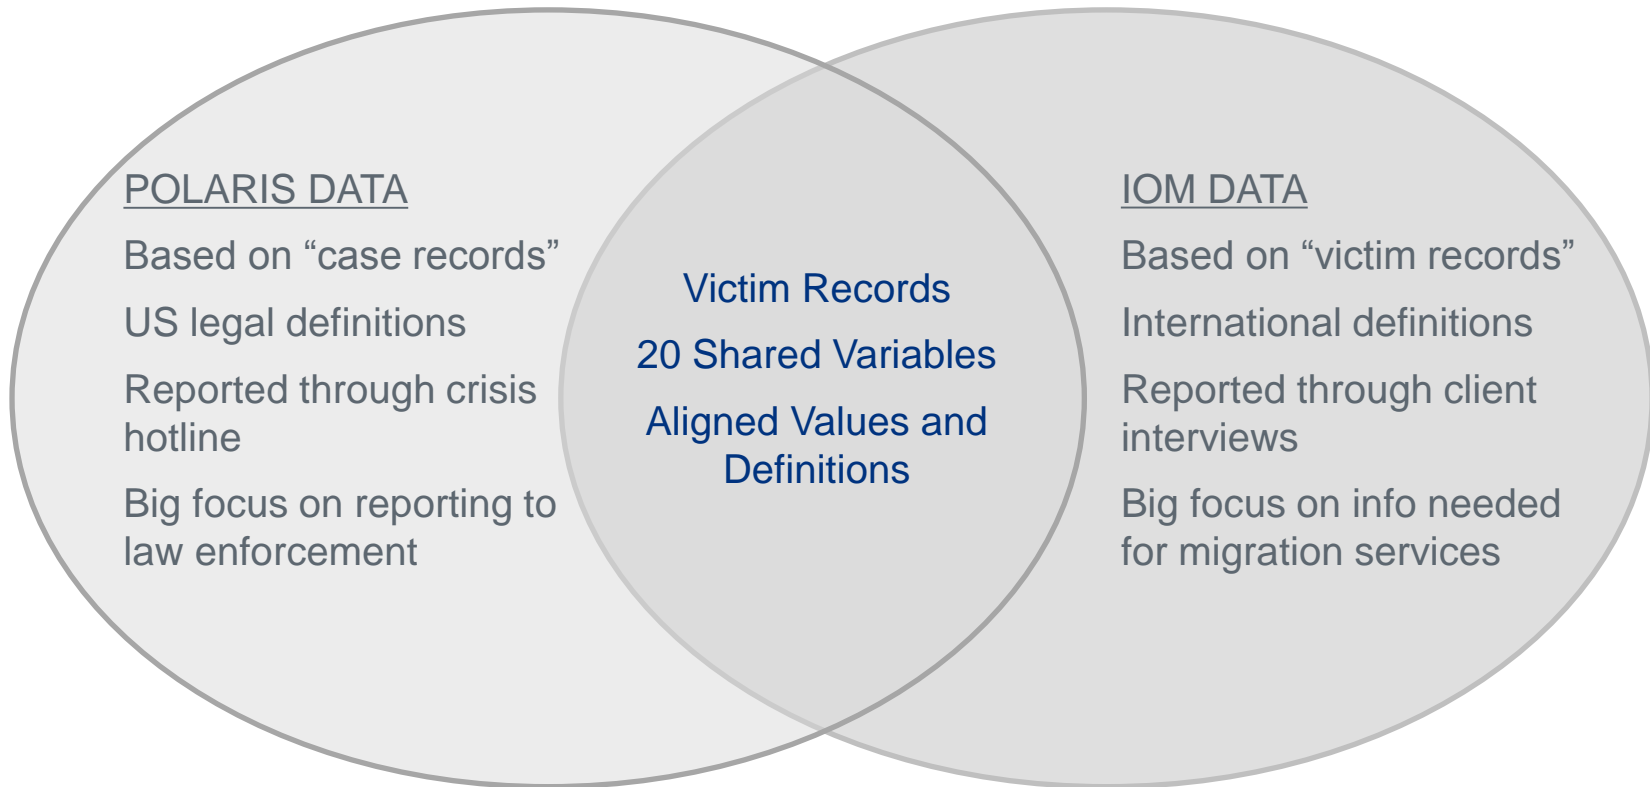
POLARIS DATA

Based on “case records”

US legal definitions

Reported through crisis hotline

Big focus on reporting to law enforcement

Victim Records

20 Shared Variables

Aligned Values and Definitions

IOM DATA

Based on “victim records”

International definitions

Reported through client interviews

Big focus on info needed for migration services